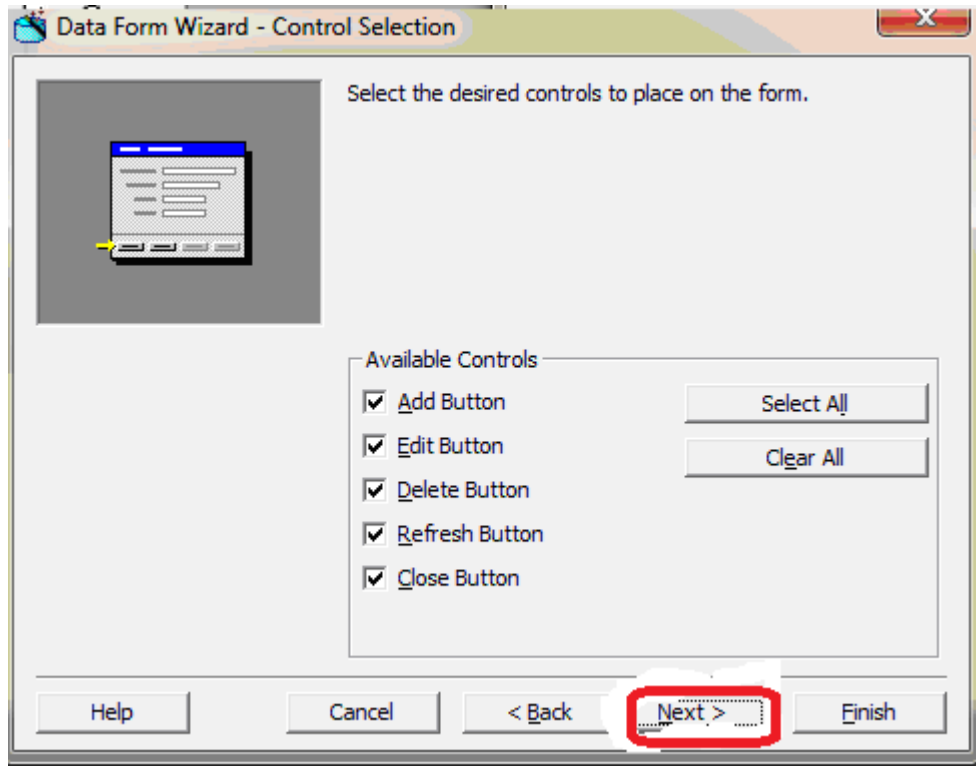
Data Form Wizard - Control Selection

Select the desired controls to place on the form.

Available Controls

Add Button

Edit Button

Delete Button

Refresh Button

Close Button

Select All

Clear All

Help

Cancel

< Back

Next >

Finish